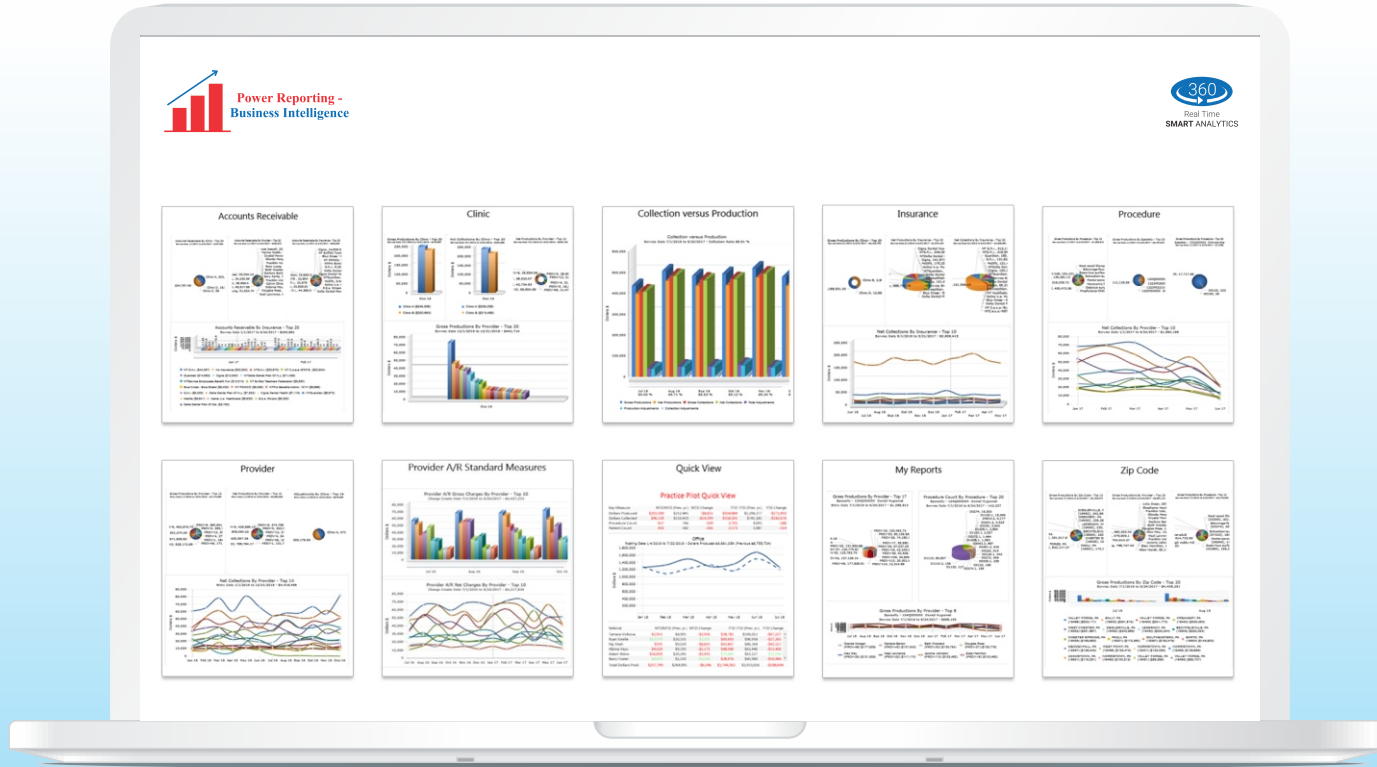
Power Reporting -
Business Intelligence

360
Real Time
SMART ANALYTICS

Accounts Receivable

Clinic

Collection versus Production

Insurance

Procedure

Provider

Provider A/R Standard Measures

Quick View

Practice Pilot Quick View

My Reports

Zip Code

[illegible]